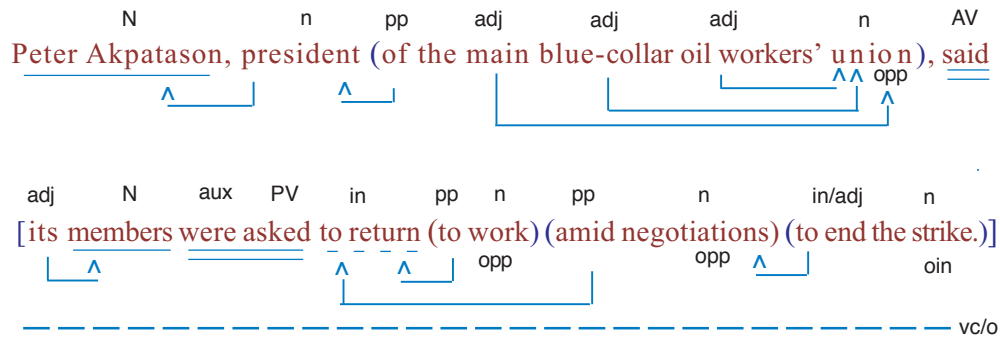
N n pp adj adj adj n AV

Peter Akpatason, president (of the main blue-collar oil workers' union), said

^ ^ ^^ opp ^

adj N aux PV in pp n pp n in/adj n

[its members were asked to return (to work) (amid negotiations) (to end the strike.)]

^ ^ ^ opp opp ^ oin

vc/o